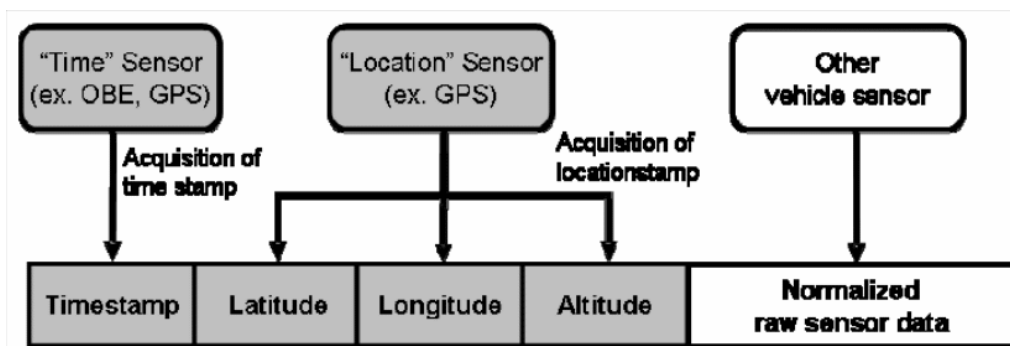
"Time" Sensor
(ex. OBE, GPS)

"Location" Sensor
(ex. GPS)

Other
vehicle sensor

Acquisition of
time stamp

Acquisition of
locationstamp

| Timestamp | Latitude | Longitude | Altitude | Normalized raw sensor data |